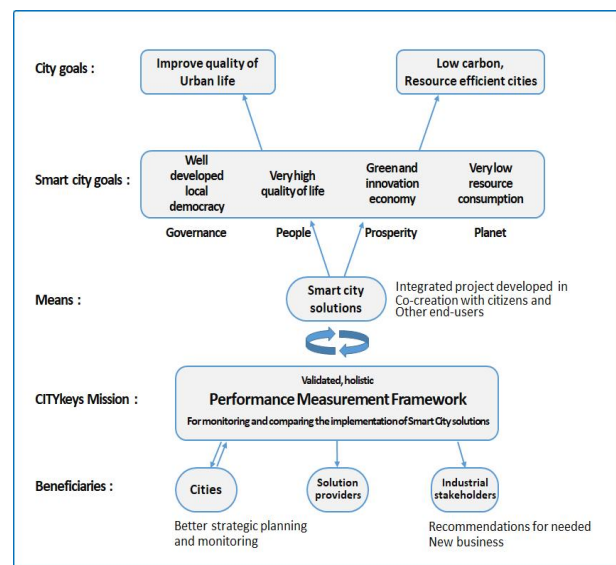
City goals :

Improve quality of Urban life

Low carbon, Resource efficient cities

Smart city goals :

Well developed local democracy

Very high quality of life

Green and innovation economy

Very low resource consumption

Governance

People

Prosperity

Planet

Means :

Smart city solutions

Integrated project developed in Co-creation with citizens and Other end-users

CITYkeys Mission :

Validated, holistic

Performance Measurement Framework

For monitoring and comparing the implementation of Smart City solutions

Beneficiaries :

Cities

Solution providers

Industrial stakeholders

Better strategic planning and monitoring

Recommendations for needed New business